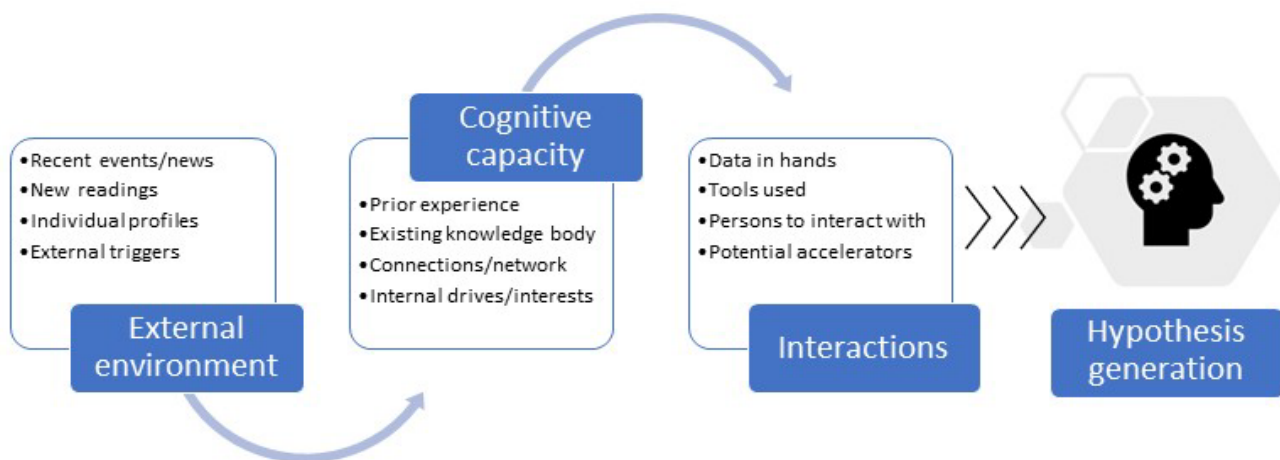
•Recent events/news
•New readings
•Individual profiles
•External triggers

External environment

Cognitive capacity

•Prior experience
•Existing knowledge body
•Connections/network
•Internal drives/interests

•Data in hands
•Tools used
•Persons to interact with
•Potential accelerators

Interactions

Hypothesis generation